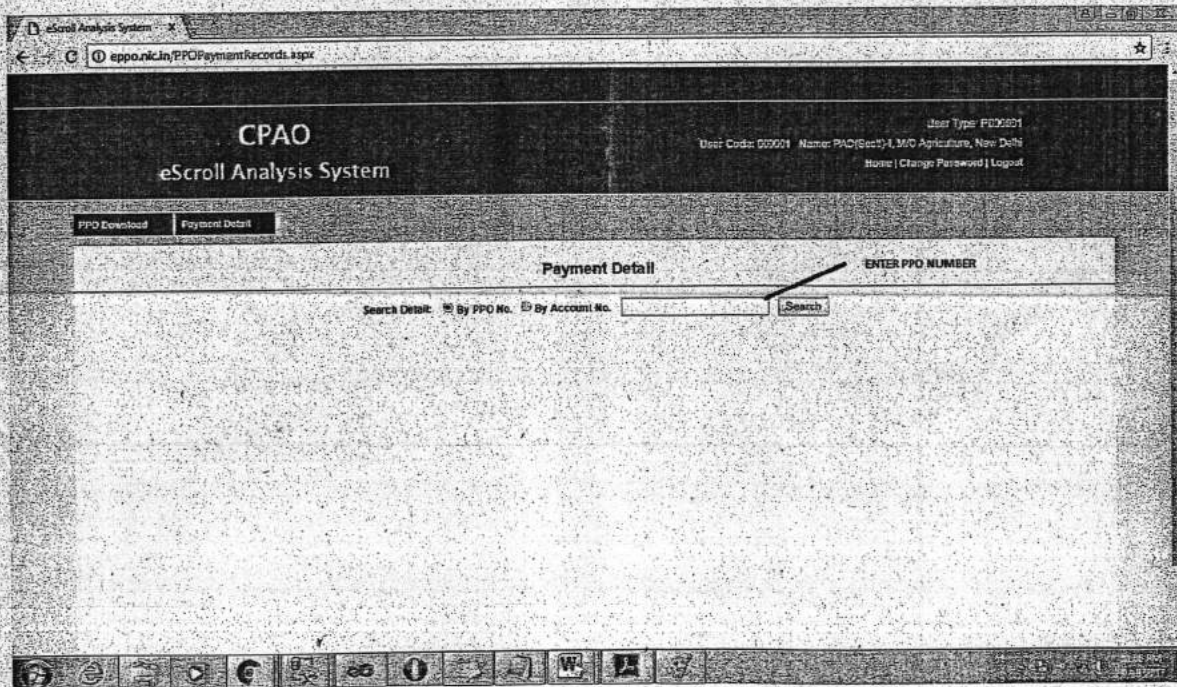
eScroll Analysis System ×

eppo.nic.in/PPOPaymentRecords.aspx

CPAO
eScroll Analysis System

User Type: P000001
User Code: 000001 Name: PAO(Sectt)-I, M/O Agriculture, New Delhi
Home | Change Password | Logout

PPO Download
Payment Detail

Payment Detail

ENTER PPO NUMBER

Search Detail: By PPO No. By Account No. Search